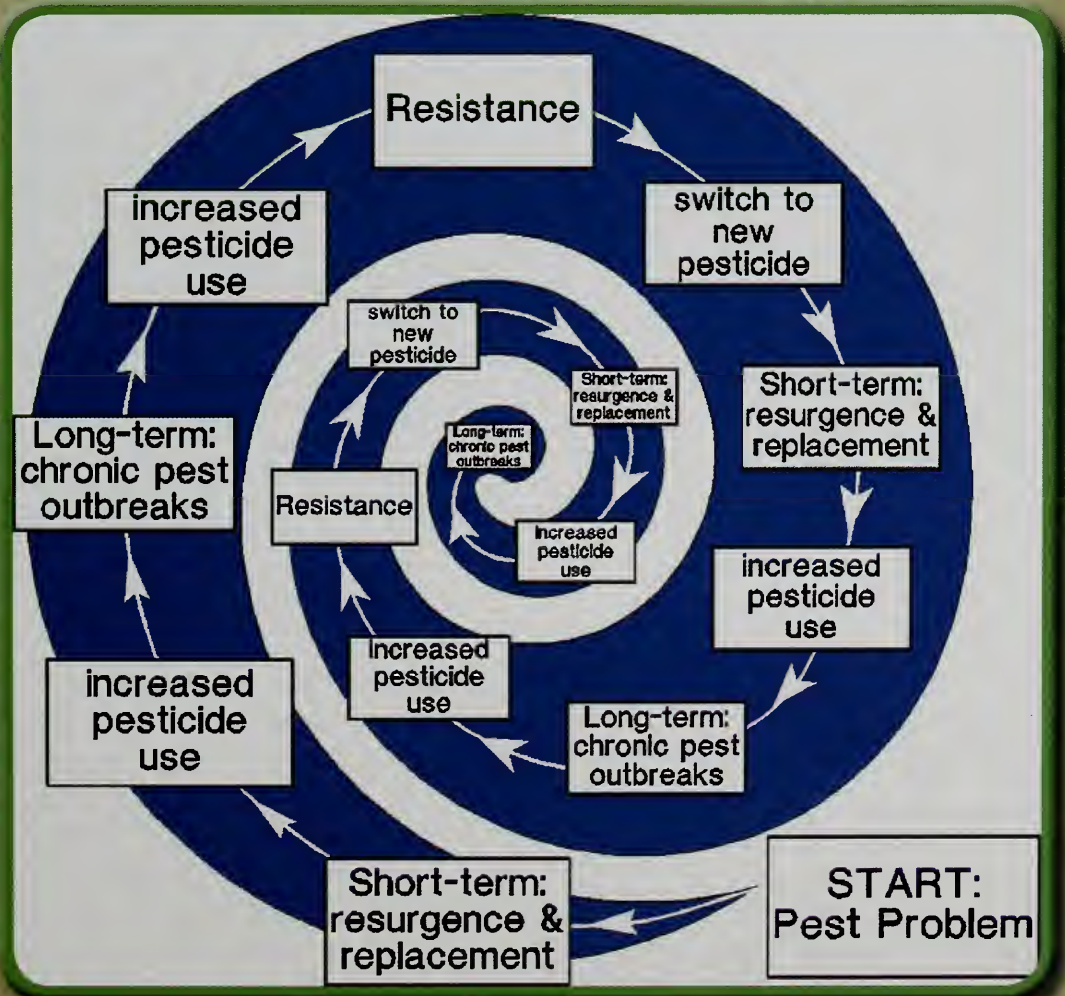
START: Pest Problem

Short-term: resurgence & replacement

increased pesticide use

Long-term: chronic pest outbreaks

increased pesticide use

Resistance

switch to new pesticide

Short-term: resurgence & replacement

increased pesticide use

Long-term: chronic pest outbreaks

increased pesticide use

Resistance

switch to new pesticide

Short-term: resurgence & replacement

increased pesticide use

Long-term: chronic pest outbreaks